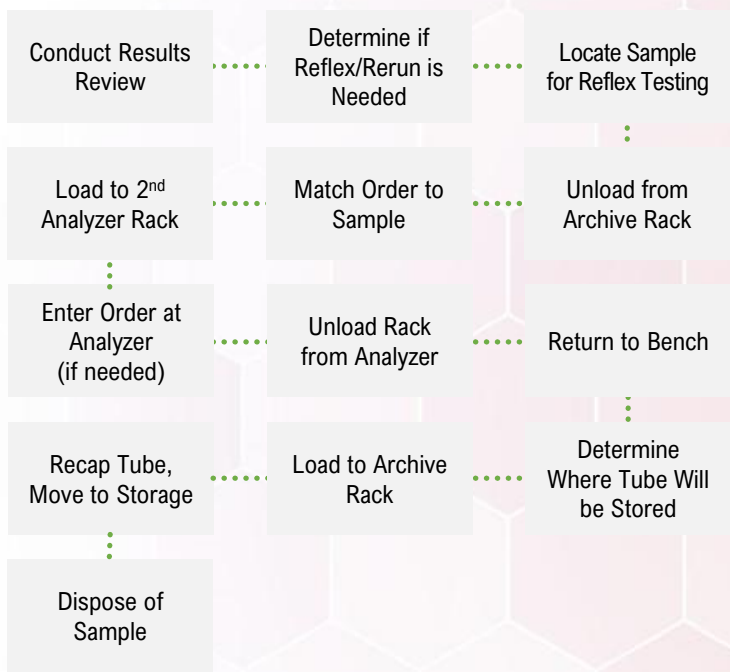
Conduct Results Review

Determine if Reflex/Rerun is Needed

Locate Sample for Reflex Testing

Load to 2$^{nd}$ Analyzer Rack

Match Order to Sample

Unload from Archive Rack

Enter Order at Analyzer (if needed)

Unload Rack from Analyzer

Return to Bench

Recap Tube, Move to Storage

Load to Archive Rack

Determine Where Tube Will be Stored

Dispose of Sample